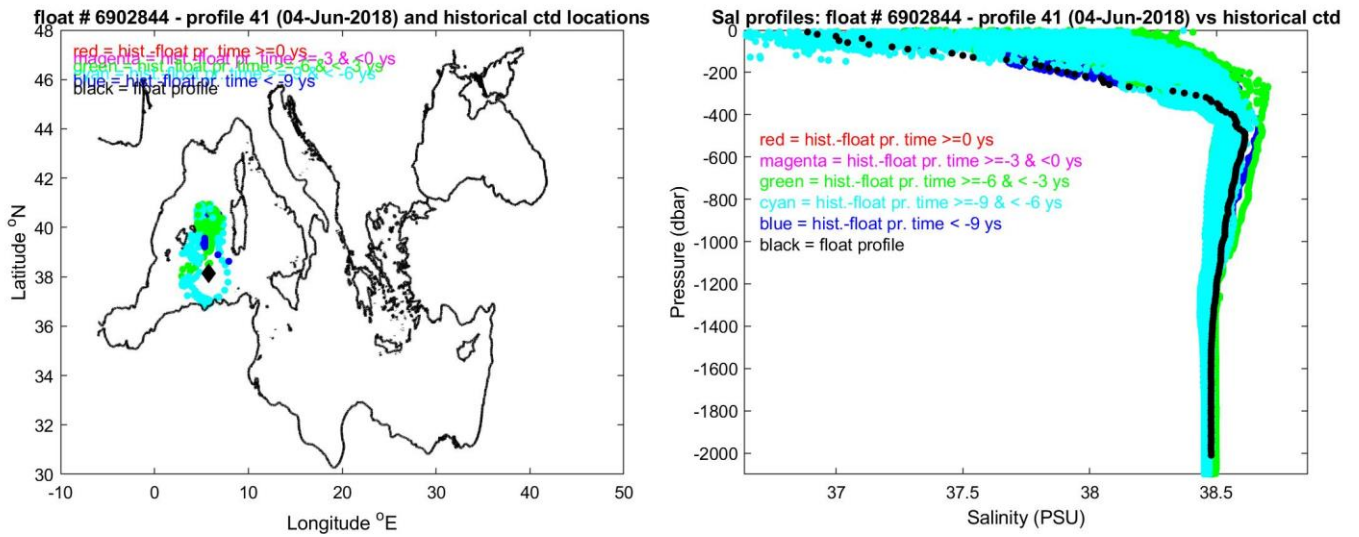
float # 6902844 - profile 41 (04-Jun-2018) and historical ctd locations

red = hist.-float pr. time >=0 ys
magenta = hist.-float pr. time >=-3 & <0 ys
green = hist.-float pr. time >=-6 & <-3 ys
blue = hist.-float pr. time < -9 ys
black = float profile

Latitude $^{o}$N

48
46
44
42
40
38
36
34
32
30

-10 0 10 20 30 40 50

Longitude $^{o}$E

Sal profiles: float # 6902844 - profile 41 (04-Jun-2018) vs historical ctd

red = hist.-float pr. time >=0 ys
magenta = hist.-float pr. time >=-3 & <0 ys
green = hist.-float pr. time >=-6 & < -3 ys
cyan = hist.-float pr. time >=-9 & < -6 ys
blue = hist.-float pr. time < -9 ys
black = float profile

Pressure (dbar)

0
-200
-400
-600
-800
-1000
-1200
-1400
-1600
-1800
-2000

37 37.5 38 38.5

Salinity (PSU)